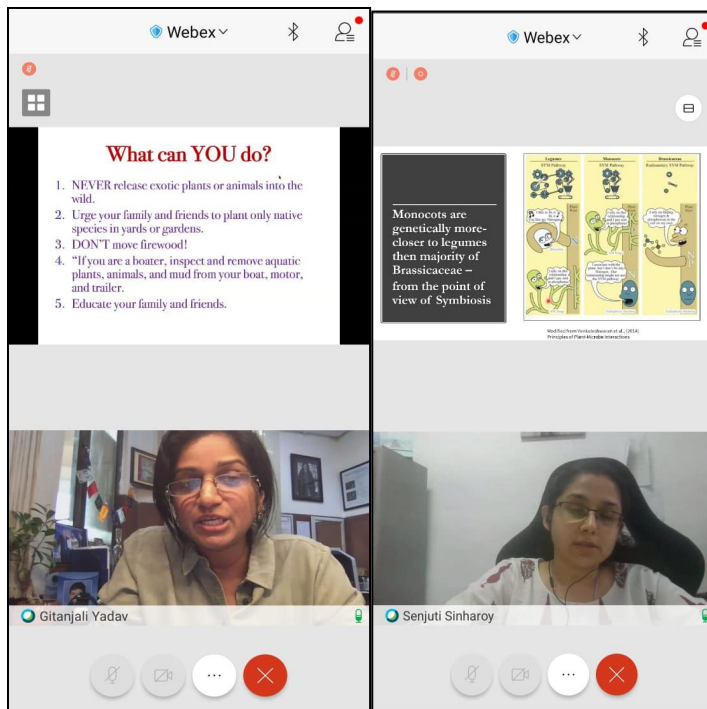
Webex

What can YOU do?

1. NEVER release exotic plants or animals into the wild.
2. Urge your family and friends to plant only native species in yards or gardens.
3. DON'T move firewood!
4. "If you are a boater, inspect and remove aquatic plants, animals, and mud from your boat, motor, and trailer.
5. Educate your family and friends.

Gitanjali Yadav

Webex

Monocots are genetically more-closer to legumes then majority of Brassicaceae – from the point of view of Symbiosis

Legumes
Monocots
Brassicaceae

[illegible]

Modified from Venkateshwaran et al., (2014)
Principles of Plant-Microbe Interactions

Senjuti Sinharoy